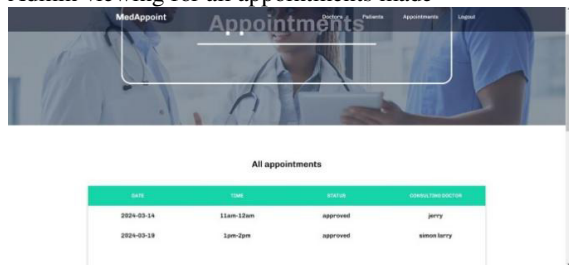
Admin viewing for all appointments made

MedAppoint

Doctors Patients Appointments Logout

Appointments

All appointments

| DATE | TIME | STATUS | CONSULTING DOCTOR |
|---|---|---|---|
| 2024-03-14 | 11am-12am | approved | jerry |
| 2024-03-19 | 1pm-2pm | approved | simon larry |